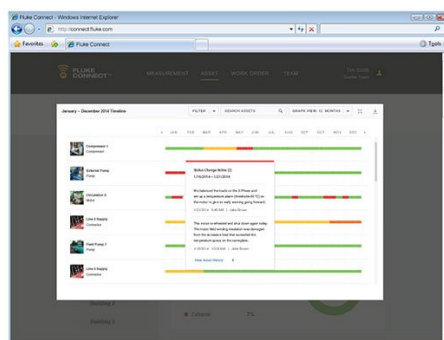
Fluke Connect - Windows Internet Explorer

http://connect.fluke.com

Favorites

Fluke Connect

Tools

FLUKE CONNECT

MEASUREMENT ASSET WORK ORDER TEAM

January - December 2014 Timeline

FILTER SEARCH ASSETS GRAPH VIEW: 12 MONTHS

JAN FEB MAR APR MAY JUN JUL AUG SEPT OCT NOV DEC

Compressor 1
Compressor

External Pump
Pump

Circulation 3
Motor

Line 2 Supply
Connector

Feed Pump 1
Pump

Line 4 Supply
Connector

Status Change Notes (2)

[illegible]

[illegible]

View Asset History

Building 2

Building 3

Connector

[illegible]